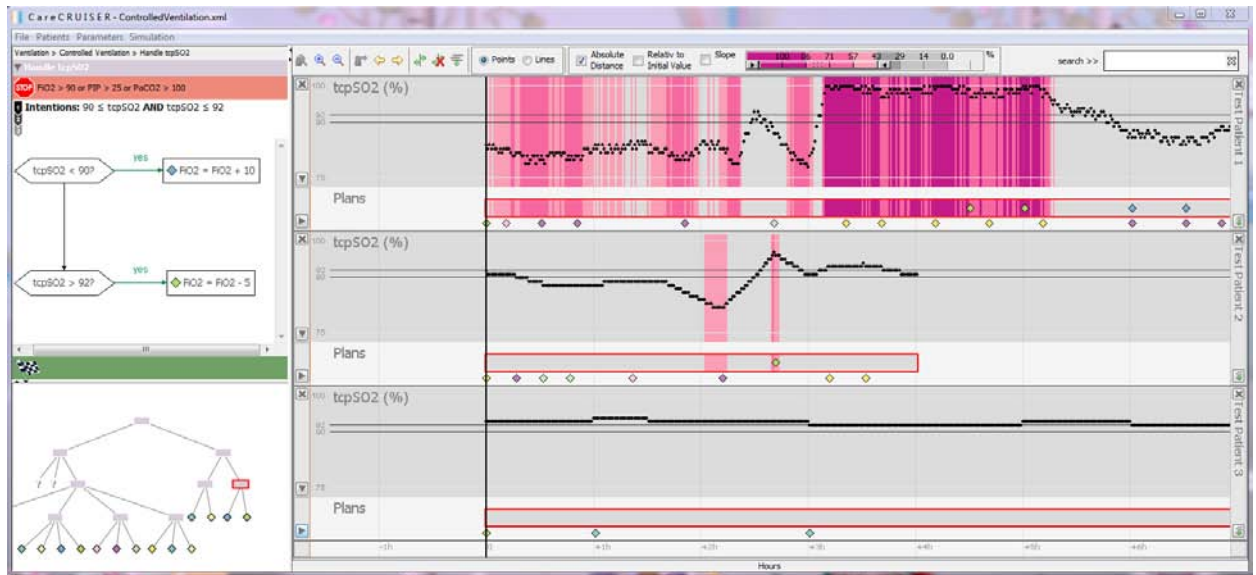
CareCRUISER - ControlledVentilation.xml

File Patients Parameters Simulation

Ventilation > Controlled Ventilation > Handle tcpSO2

Handle tcpSO2

STOP FiO2 > 90 or PIP > 25 or PaCO2 > 100

Intentions: 90 ≤ tcpSO2 AND tcpSO2 ≤ 92

tcpSO2 < 90?

yes

FiO2 = FiO2 + 10

tcpSO2 > 92?

yes

FiO2 = FiO2 - 5

Points Lines

Absolute Distance

Relativ to Initial Value

Slope

100 86 71 57 43 29 14 0.0

%

search >>

tcpSO2 (%)

100

92

90

75

Plans

Test Patient 1

tcpSO2 (%)

100

92

90

75

Plans

Test Patient 2

tcpSO2 (%)

100

92

90

75

Plans

Test Patient 3

-1h

0

+1h

+2h

+3h

+4h

+5h

+6h

Hours